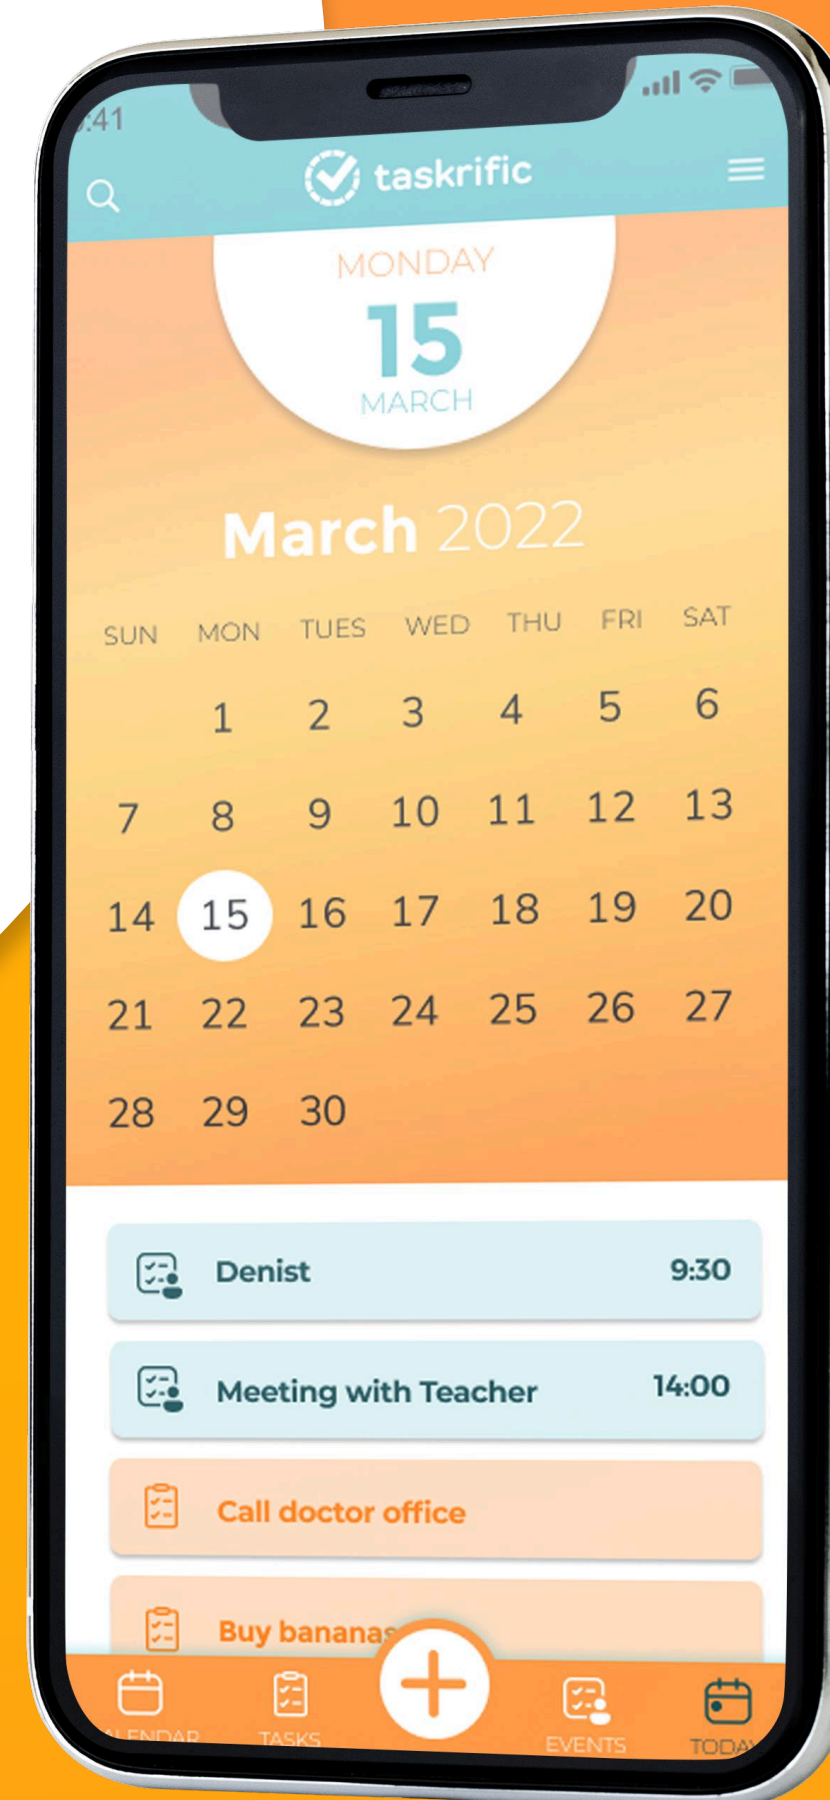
:41

taskrific

MONDAY
15
MARCH

March 2022

| SUN | MON | TUES | WED | THU | FRI | SAT |
|---|---|---|---|---|---|---|
| | 1 | 2 | 3 | 4 | 5 | 6 |
| 7 | 8 | 9 | 10 | 11 | 12 | 13 |
| 14 | 15 | 16 | 17 | 18 | 19 | 20 |
| 21 | 22 | 23 | 24 | 25 | 26 | 27 |
| 28 | 29 | 30 | | | | |

Denist 9:30

Meeting with Teacher 14:00

Call doctor office

Buy bananas

ALENDAR TASKS EVENTS TODA